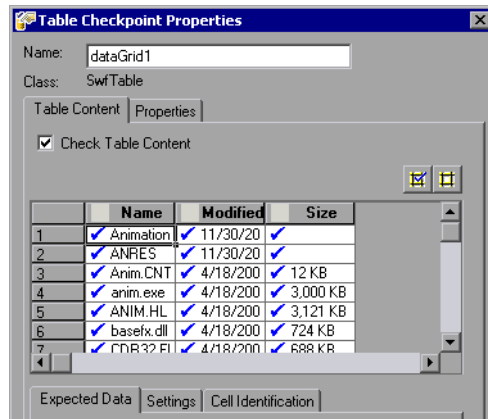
Table Checkpoint Properties

Name: dataGrid1

Class: SwfTable

Table Content | Properties

Check Table Content

| | Name | Modified | Size |
|---|---|---|---|
| 1 | Animation | 11/30/20 | |
| 2 | ANRES | 11/30/20 | |
| 3 | Anim.CNT | 4/18/200 | 12 KB |
| 4 | anim.exe | 4/18/200 | 3,000 KB |
| 5 | ANIM.HL | 4/18/200 | 3,121 KB |
| 6 | basefx.dll | 4/18/200 | 724 KB |
| 7 | CDR32.FI | 4/18/200 | 688 KB |

Expected Data | Settings | Cell Identification